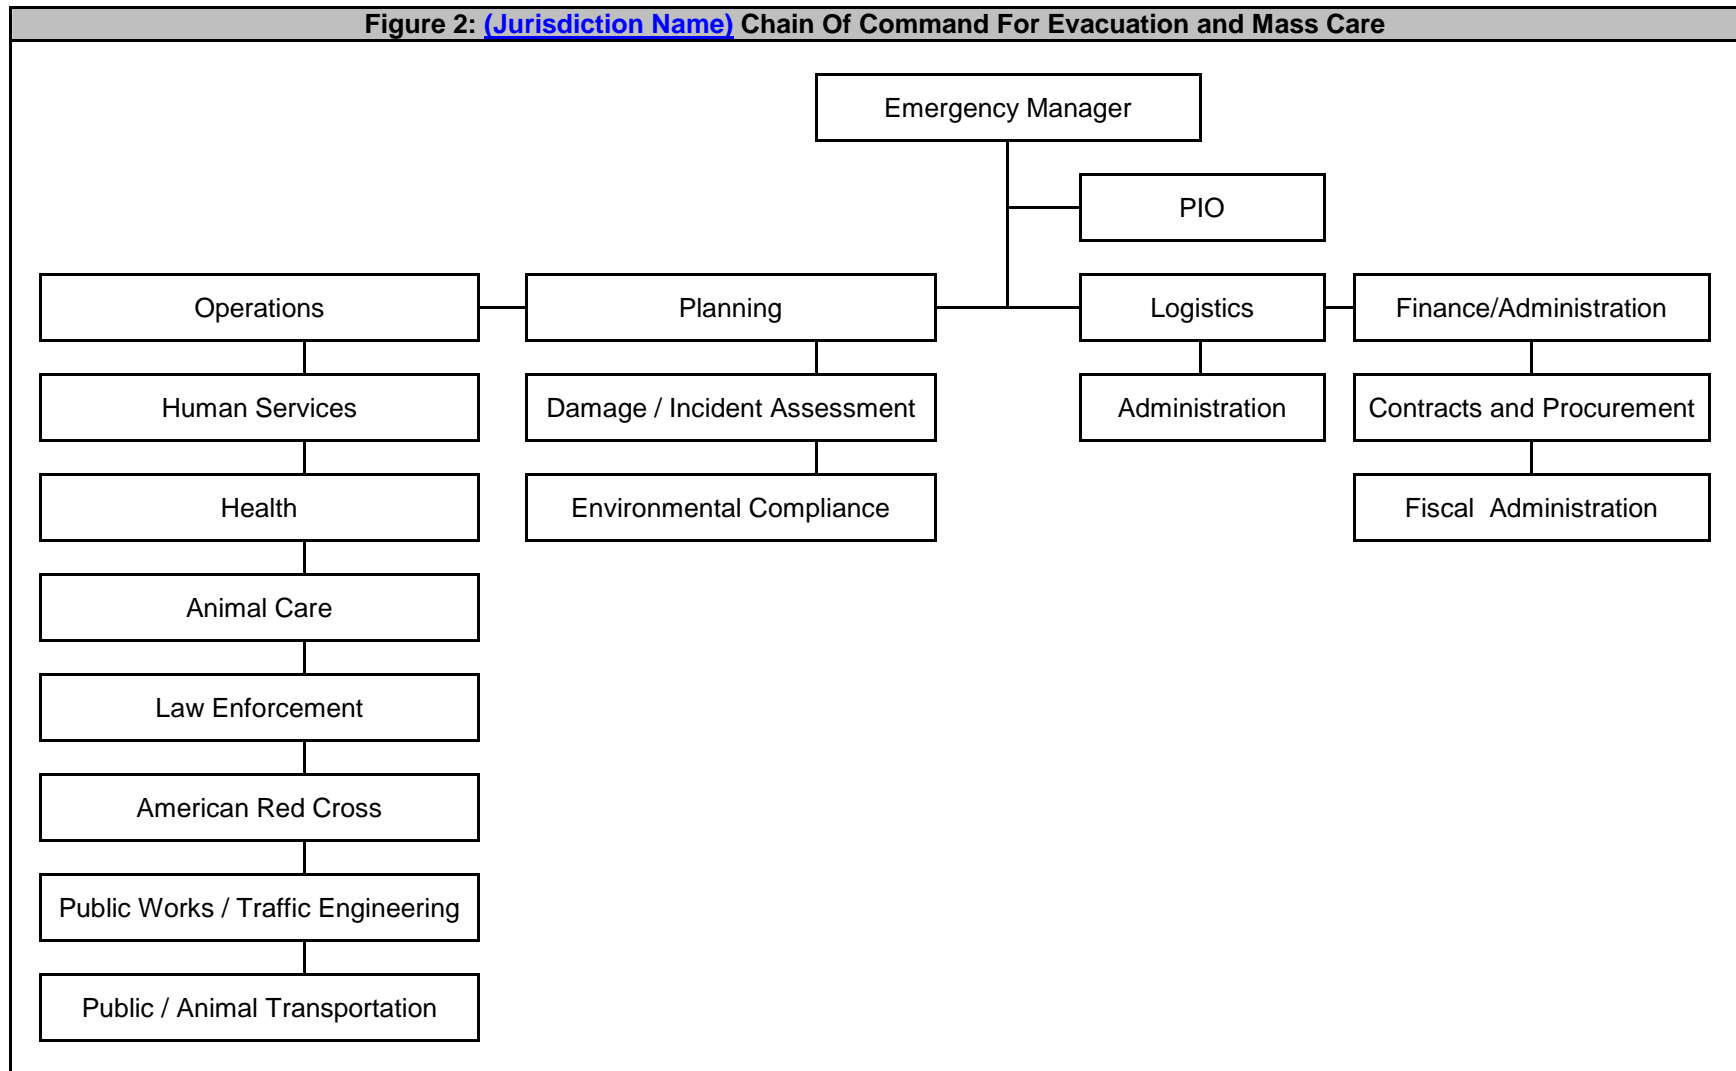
Figure 2: (Jurisdiction Name) Chain Of Command For Evacuation and Mass Care

Emergency Manager

PIO

Operations

Planning

Logistics

Finance/Administration

Human Services

Damage / Incident Assessment

Administration

Contracts and Procurement

Health

Environmental Compliance

Fiscal Administration

Animal Care

Law Enforcement

American Red Cross

Public Works / Traffic Engineering

Public / Animal Transportation